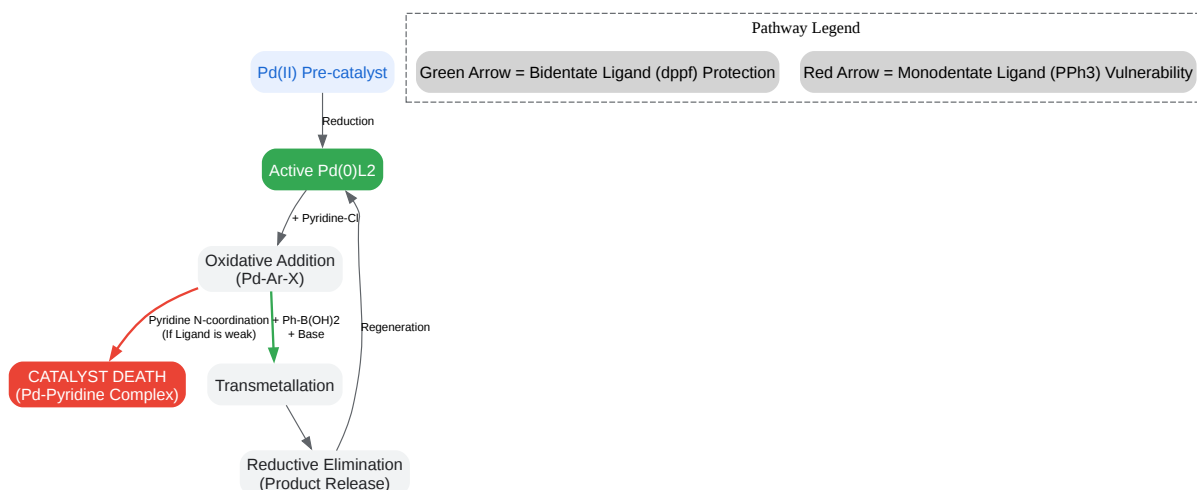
Pathway Legend

Green Arrow = Bidentate Ligand (dppf) Protection

Red Arrow = Monodentate Ligand (PPh3) Vulnerability

Pd(II) Pre-catalyst

Reduction

Active Pd(0)L2

+ Pyridine-Cl

Oxidative Addition
(Pd-Ar-X)

Pyridine N-coordination
(If Ligand is weak)

+ Ph-B(OH)2
+ Base

Regeneration

CATALYST DEATH
(Pd-Pyridine Complex)

Transmetallation

Reductive Elimination
(Product Release)